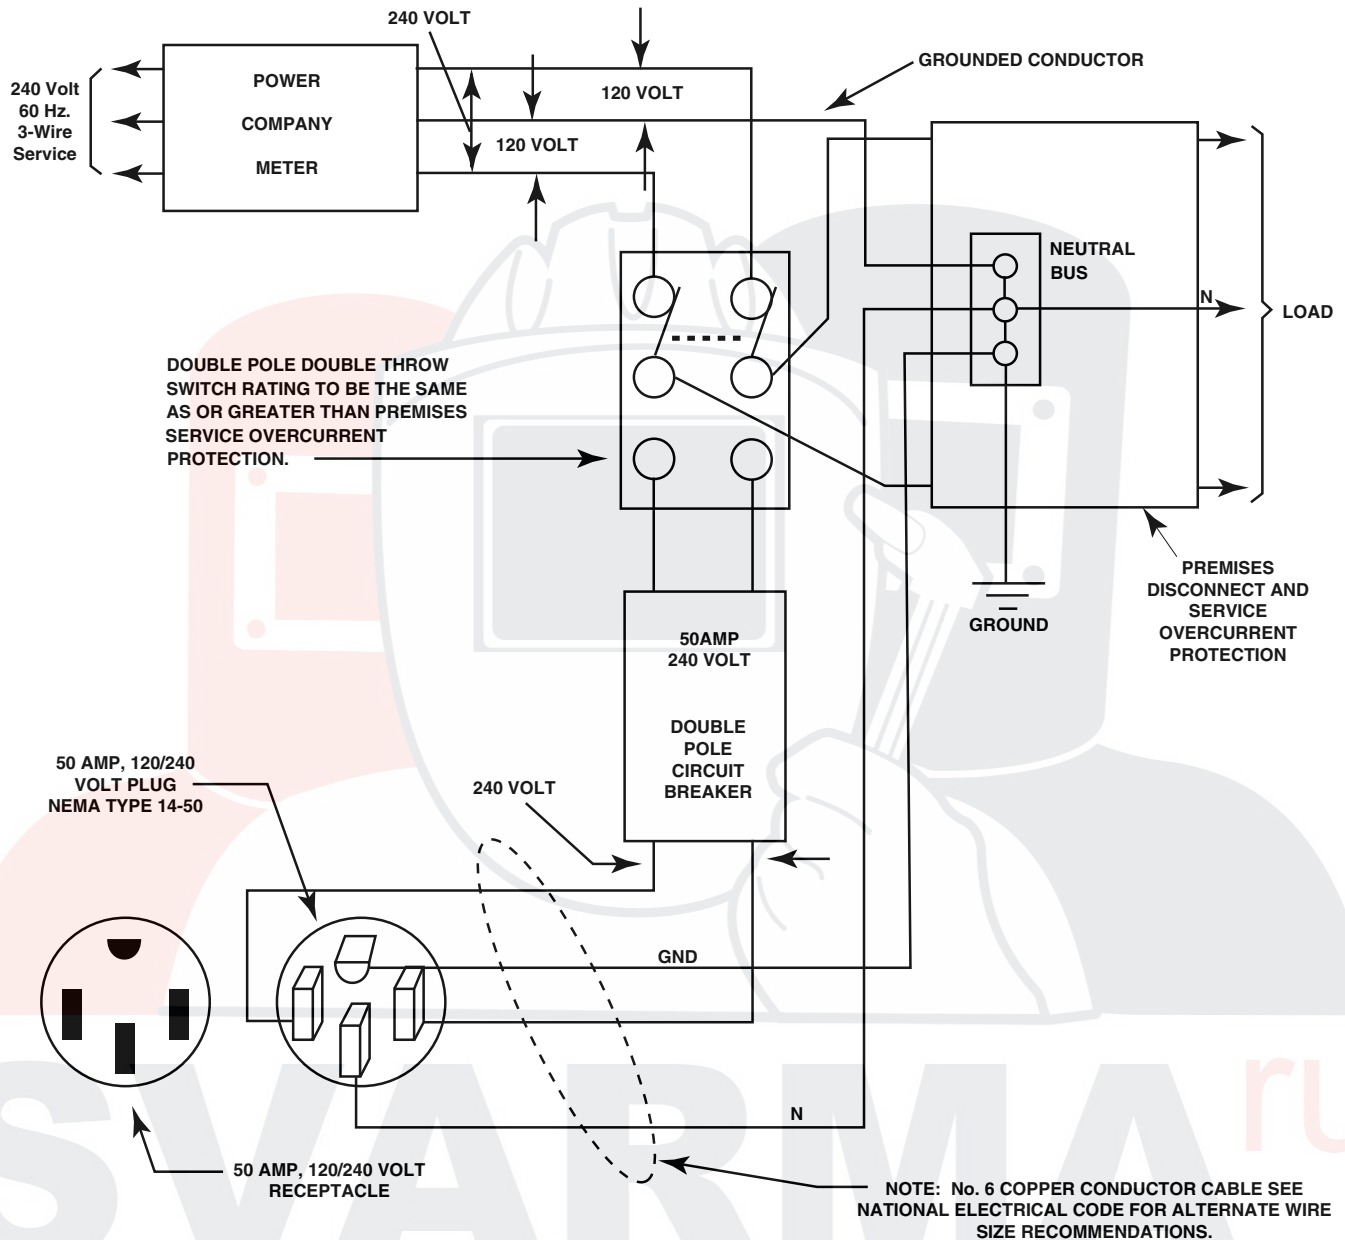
240 VOLT

240 Volt
60 Hz.
3-Wire
Service

POWER
COMPANY
METER

120 VOLT

120 VOLT

GROUNDED CONDUCTOR

NEUTRAL
BUS

N

LOAD

DOUBLE POLE DOUBLE THROW SWITCH RATING TO BE THE SAME AS OR GREATER THAN PREMISES SERVICE OVERCURRENT PROTECTION.

GROUND

PREMISES
DISCONNECT AND
SERVICE
OVERCURRENT
PROTECTION

50AMP
240 VOLT

DOUBLE
POLE
CIRCUIT
BREAKER

50 AMP, 120/240
VOLT PLUG
NEMA TYPE 14-50

240 VOLT

GND

N

50 AMP, 120/240 VOLT
RECEPTACLE

NOTE: No. 6 COPPER CONDUCTOR CABLE SEE NATIONAL ELECTRICAL CODE FOR ALTERNATE WIRE SIZE RECOMMENDATIONS.

SVARMA ru